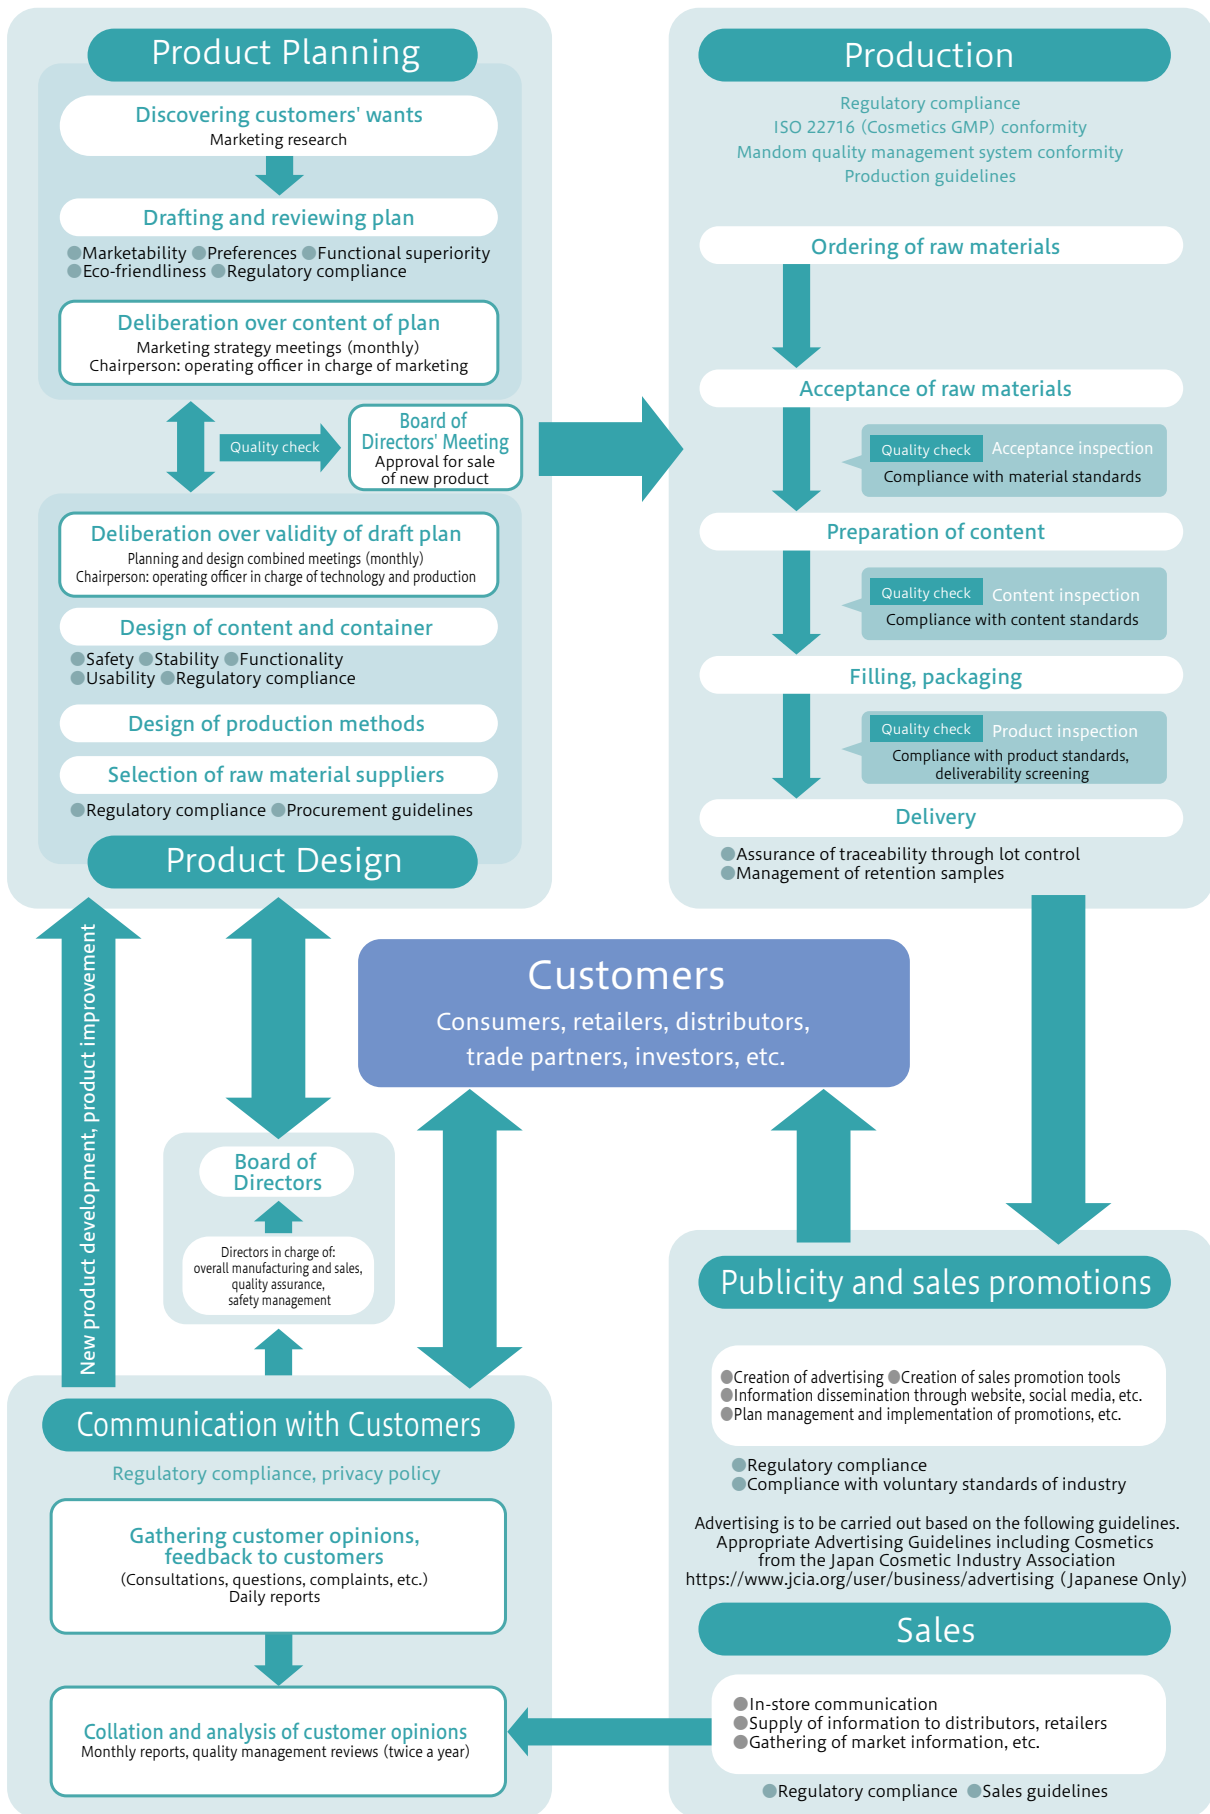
Product Planning

Discovering customers' wants
Marketing research

Drafting and reviewing plan
Marketability Preferences Functional superiority
Eco-friendliness Regulatory compliance

Deliberation over content of plan
Marketing strategy meetings (monthly)
Chairperson: operating officer in charge of marketing

Quality check

Board of Directors' Meeting
Approval for sale of new product

Deliberation over validity of draft plan
Planning and design combined meetings (monthly)
Chairperson: operating officer in charge of technology and production

Design of content and container
Safety Stability Functionality
Usability Regulatory compliance

Design of production methods

Selection of raw material suppliers
Regulatory compliance Procurement guidelines

Product Design

Production

Regulatory compliance
ISO 22716 (Cosmetics GMP) conformity
Mandom quality management system conformity
Production guidelines

Ordering of raw materials

Acceptance of raw materials

Quality check Acceptance inspection
Compliance with material standards

Preparation of content

Quality check Content inspection
Compliance with content standards

Filling, packaging

Quality check Product inspection
Compliance with product standards, deliverability screening

Delivery
Assurance of traceability through lot control
Management of retention samples

New product development, product improvement

Customers
Consumers, retailers, distributors, trade partners, investors, etc.

Board of Directors

Directors in charge of: overall manufacturing and sales, quality assurance, safety management

Publicity and sales promotions

Creation of advertising Creation of sales promotion tools
Information dissemination through website, social media, etc.
Plan management and implementation of promotions, etc.

Regulatory compliance
Compliance with voluntary standards of industry

Advertising is to be carried out based on the following guidelines.
Appropriate Advertising Guidelines including Cosmetics from the Japan Cosmetic Industry Association
https://www.jcia.org/user/business/advertising (Japanese Only)

Communication with Customers

Regulatory compliance, privacy policy

Gathering customer opinions, feedback to customers
(Consultations, questions, complaints, etc.)
Daily reports

Collation and analysis of customer opinions
Monthly reports, quality management reviews (twice a year)

Sales

In-store communication
Supply of information to distributors, retailers
Gathering of market information, etc.

Regulatory compliance Sales guidelines